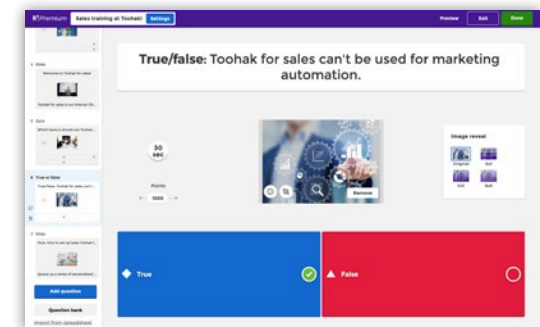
K! Premium Sales training at Toohak! Settings

Preview Exit Done

Slide
Welcome to Toohak for sales!
Toohak for sales is our internal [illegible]

Quiz
Which search should your Toohak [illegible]

True or false
True/false: Toohak for sales can't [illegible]

Slide
Here: how to set up sales Toohak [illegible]
Sweep up a series of personalised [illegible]

Add question

Question bank

Import from spreadsheet

True/false: Toohak for sales can't be used for marketing automation.

30 sec

Points
1000

Remove

Image reveal
Original Still Still Still

True

False